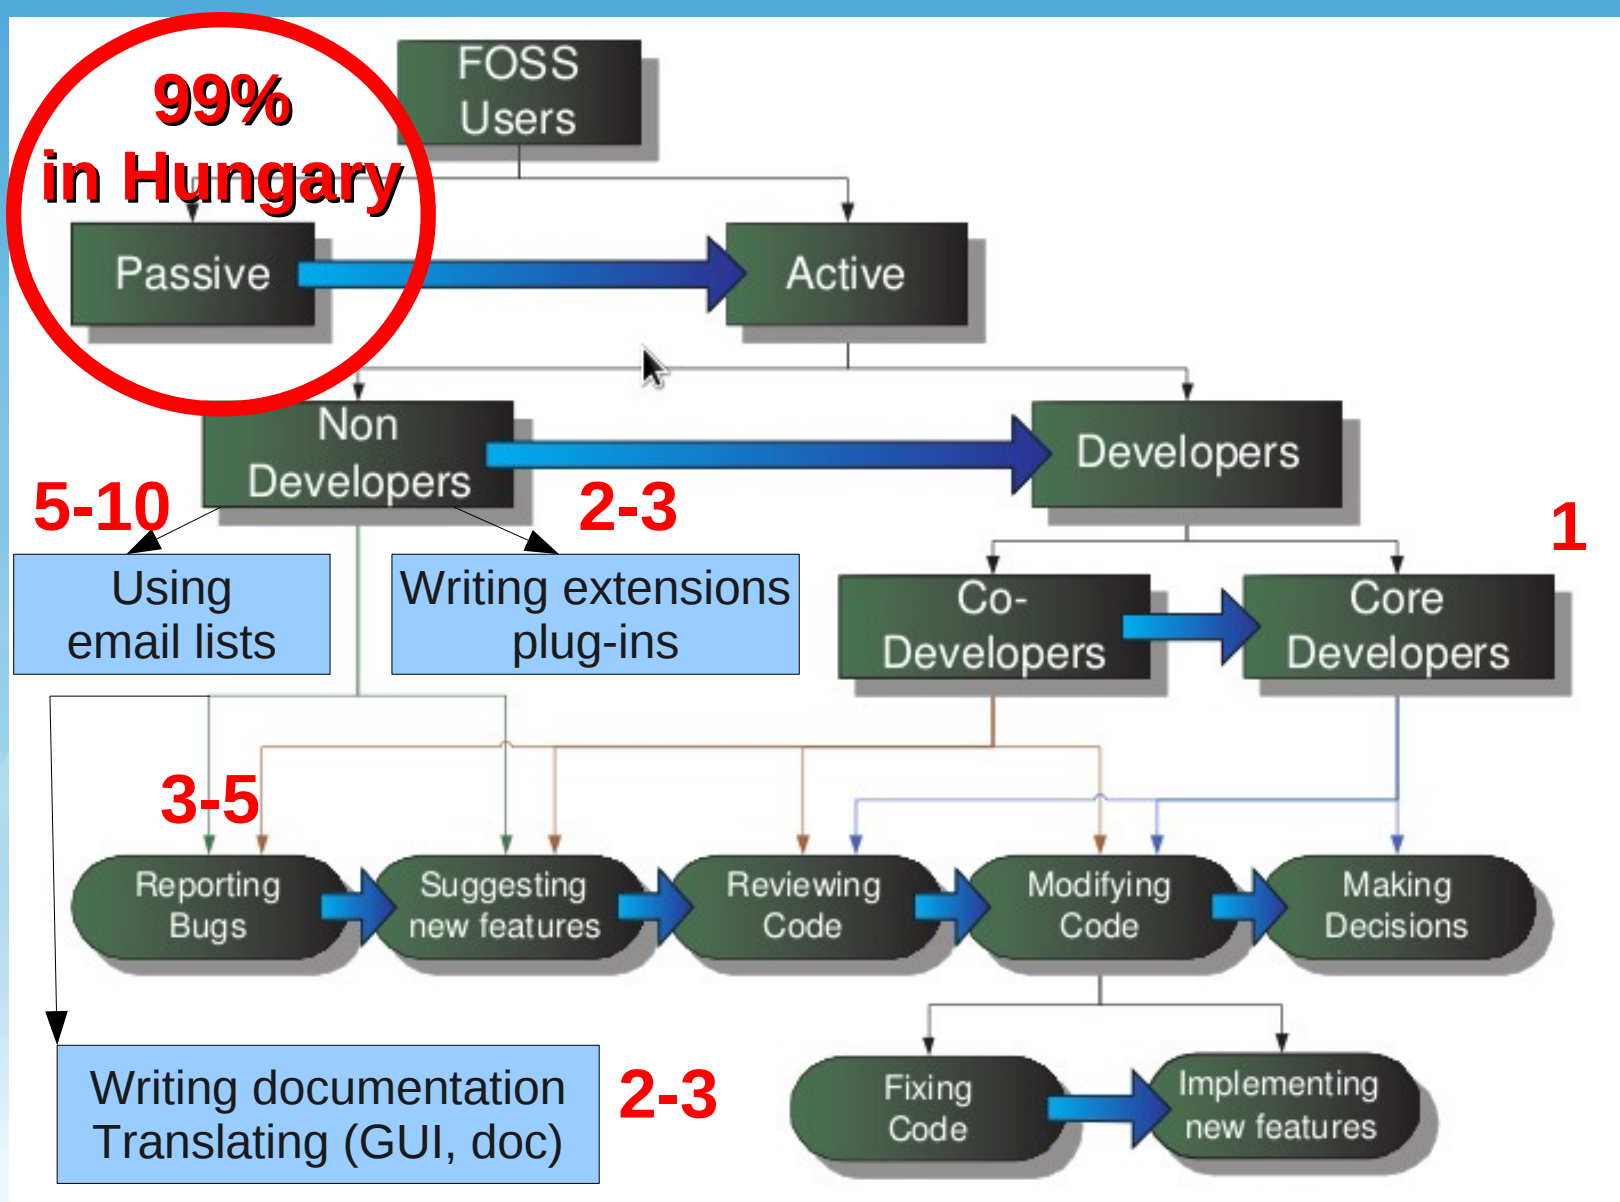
FOSS Users

99%
in Hungary

Passive

Active

Non Developers

Developers

5-10

2-3

1

Using email lists

Writing extensions plug-ins

Co-Developers

Core Developers

3-5

Reporting Bugs

Suggesting new features

Reviewing Code

Modifying Code

Making Decisions

Writing documentation
Translating (GUI, doc)

2-3

Fixing Code

Implementing new features